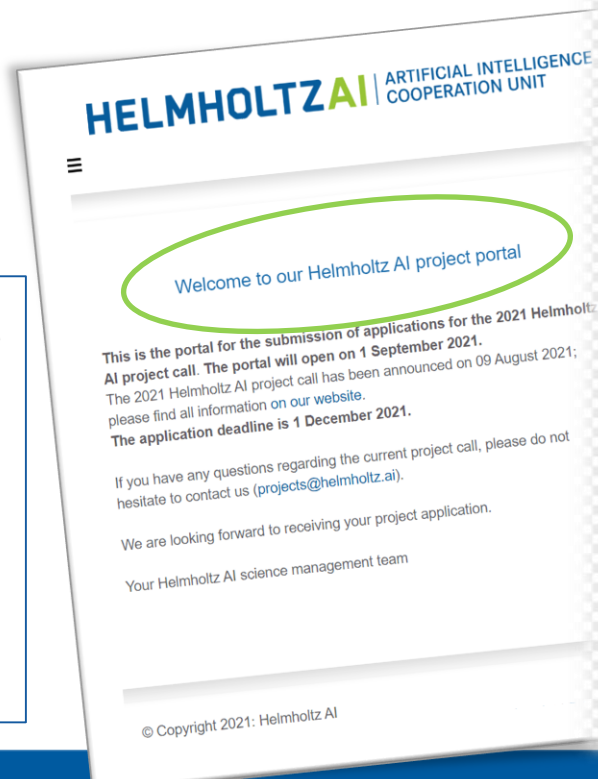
HELMHOLTZAI | ARTIFICIAL INTELLIGENCE COOPERATION UNIT

≡

Welcome to our Helmholtz AI project portal

**This is the portal for the submission of applications for the 2021 Helmholtz AI project call. The portal will open on 1 September 2021.**
The 2021 Helmholtz AI project call has been announced on 09 August 2021; please find all information on our website.
**The application deadline is 1 December 2021.**

If you have any questions regarding the current project call, please do not hesitate to contact us (projects@helmholtz.ai).

We are looking forward to receiving your project application.

Your Helmholtz AI science management team

© Copyright 2021: Helmholtz AI